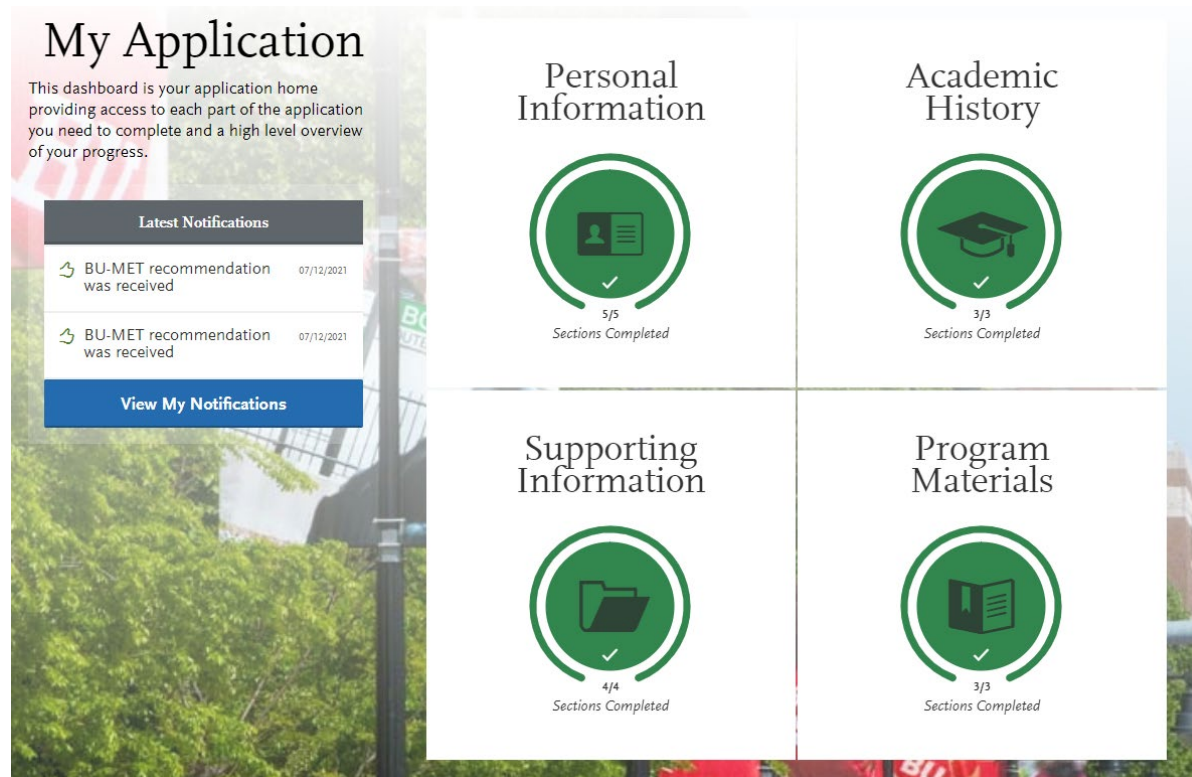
My Application

This dashboard is your application home providing access to each part of the application you need to complete and a high level overview of your progress.

Latest Notifications

BU-MET recommendation was received 07/12/2021

BU-MET recommendation was received 07/12/2021

View My Notifications

Personal Information

5/5
Sections Completed

Academic History

3/3
Sections Completed

Supporting Information

4/4
Sections Completed

Program Materials

3/3
Sections Completed